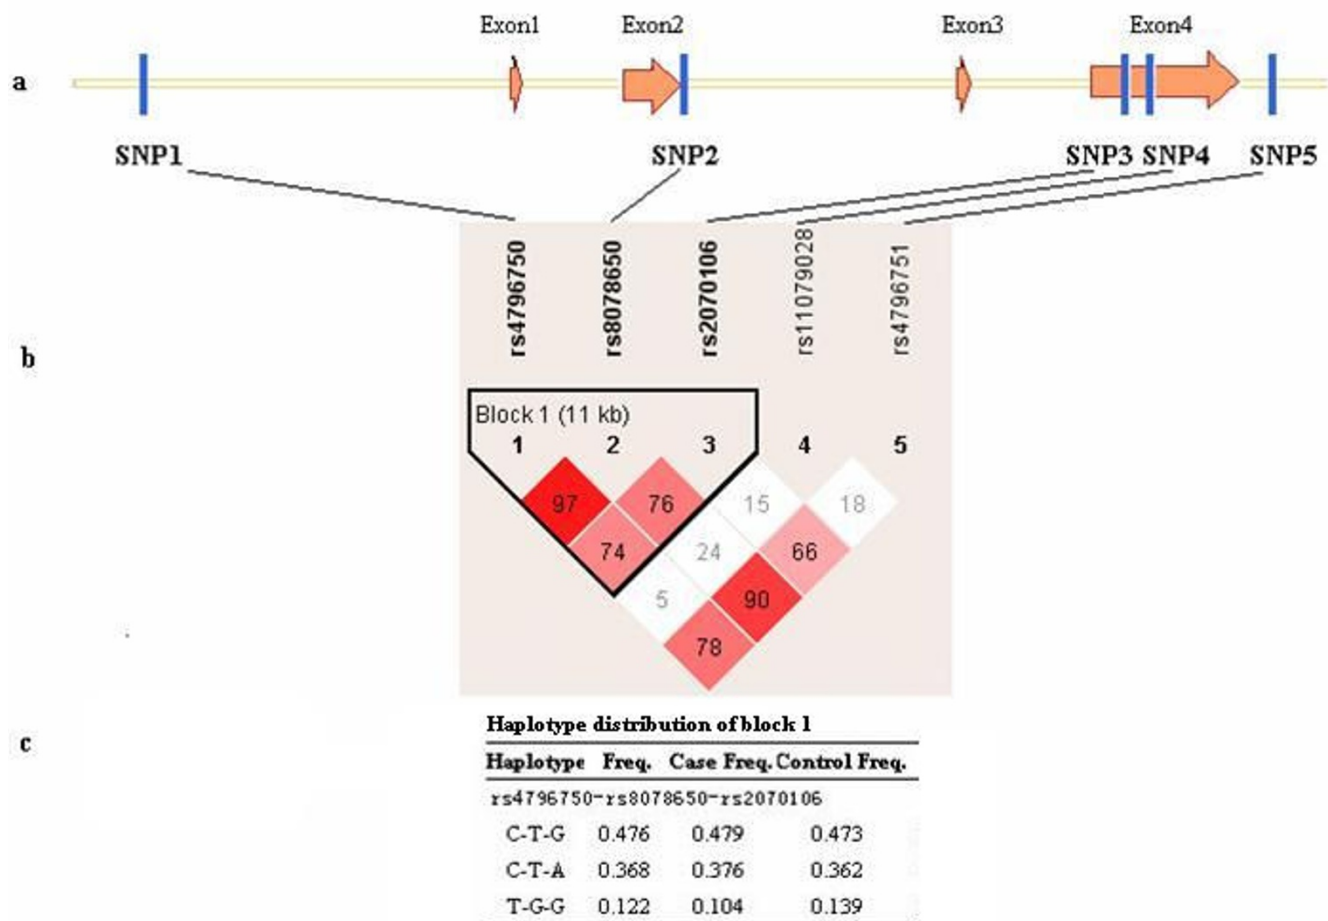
a

Exon1 Exon2 Exon3 Exon4

SNP1 SNP2 SNP3 SNP4 SNP5

b

rs4796750 rs8078650 rs2070106 rs11079028 rs4796751

Block 1 (11 kb)

1 2 3 4 5

97 76 15 18
74 24 66
5 90
78

c

Haplotype distribution of block 1

| Haplotype | Freq. | Case Freq. | Control Freq. |
|---|---|---|---|
| rs4796750-rs8078650-rs2070106 | | | |
| C-T-G | 0.476 | 0.479 | 0.473 |
| C-T-A | 0.368 | 0.376 | 0.362 |
| T-G-G | 0.122 | 0.104 | 0.139 |